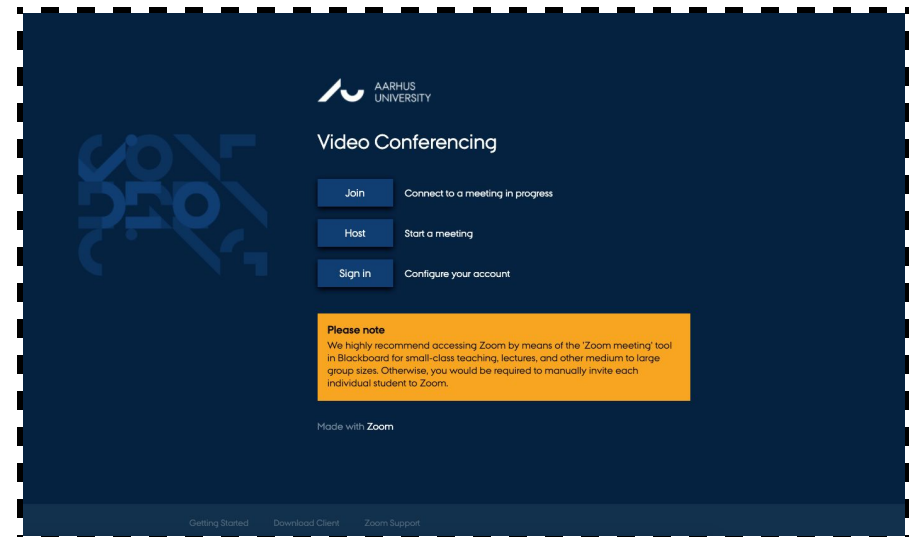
AARHUS UNIVERSITY

Video Conferencing

Join Connect to a meeting in progress

Host Start a meeting

Sign in Configure your account

Please note
We highly recommend accessing Zoom by means of the 'Zoom meeting' tool in Blackboard for small-class teaching, lectures, and other medium to large group sizes. Otherwise, you would be required to manually invite each individual student to Zoom.

Made with Zoom

Getting Started Download Client Zoom Support